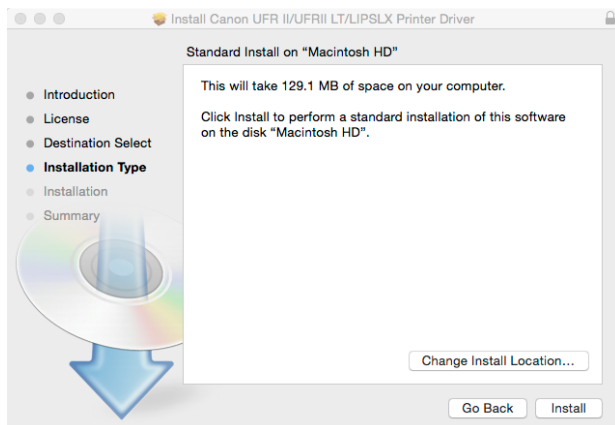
Install Canon UFR II/UFRII LT/LIPSLX Printer Driver

Standard Install on “Macintosh HD”

Introduction
License
Destination Select
Installation Type
Installation
Summary

This will take 129.1 MB of space on your computer.

Click Install to perform a standard installation of this software on the disk “Macintosh HD”.

Change Install Location...

Go Back
Install